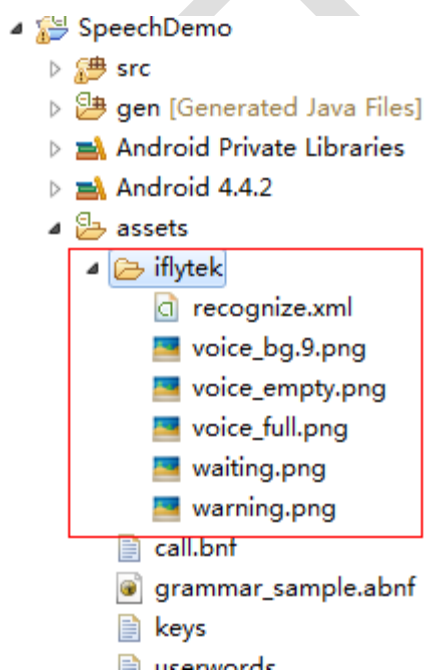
SpeechDemo
src
gen [Generated Java Files]
Android Private Libraries
Android 4.4.2
assets
iflytek
recognize.xml
voice_bg.9.png
voice_empty.png
voice_full.png
waiting.png
warning.png
call.bnf
grammar_sample.abnf
keys
userwords